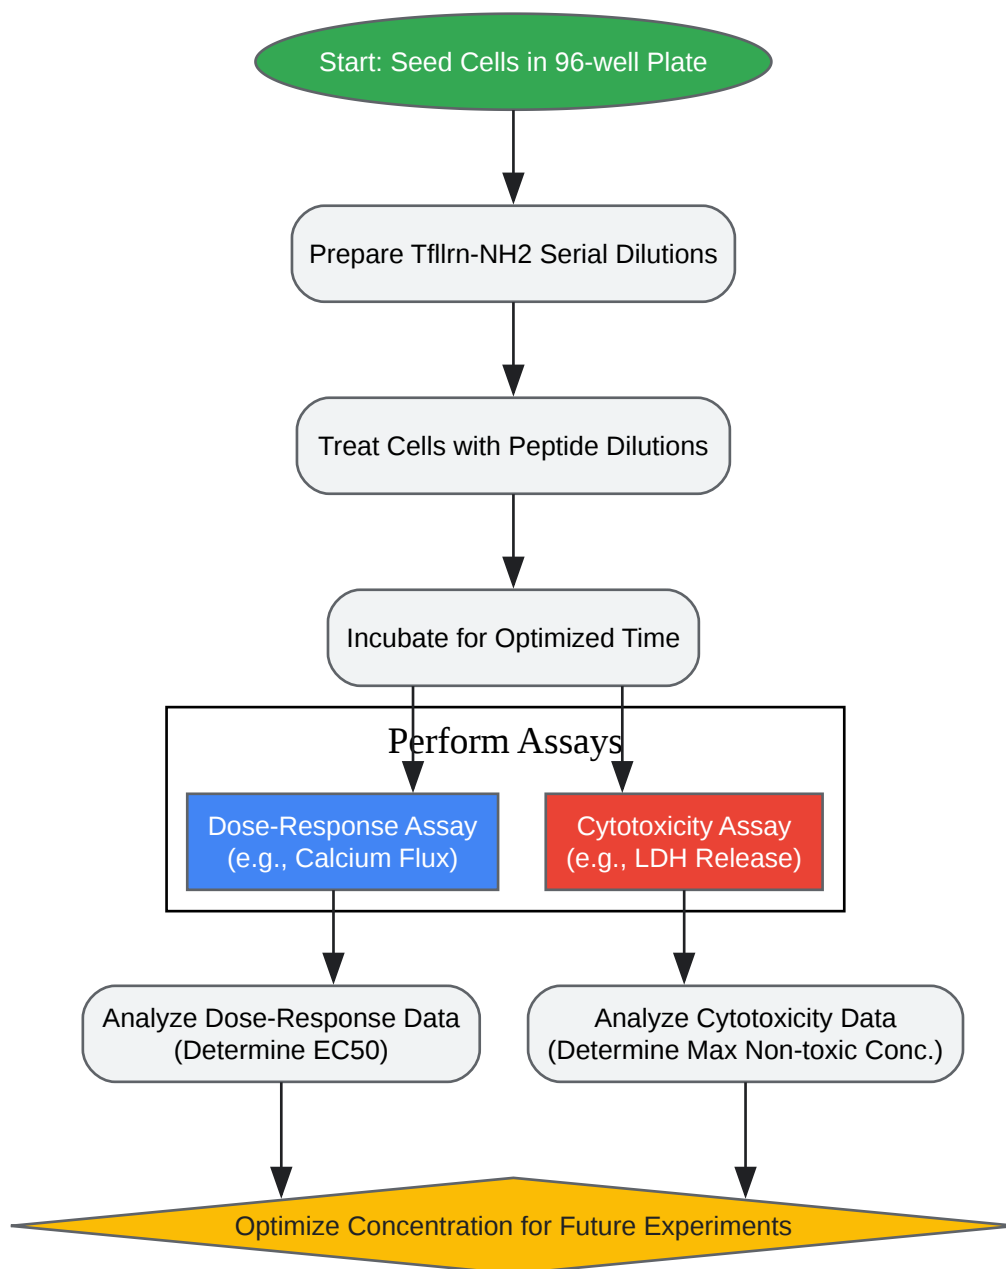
Start: Seed Cells in 96-well Plate

Prepare Tfllrn-NH2 Serial Dilutions

Treat Cells with Peptide Dilutions

Incubate for Optimized Time

Perform Assays

Dose-Response Assay (e.g., Calcium Flux)

Cytotoxicity Assay (e.g., LDH Release)

Analyze Dose-Response Data (Determine EC50)

Analyze Cytotoxicity Data (Determine Max Non-toxic Conc.)

Optimize Concentration for Future Experiments